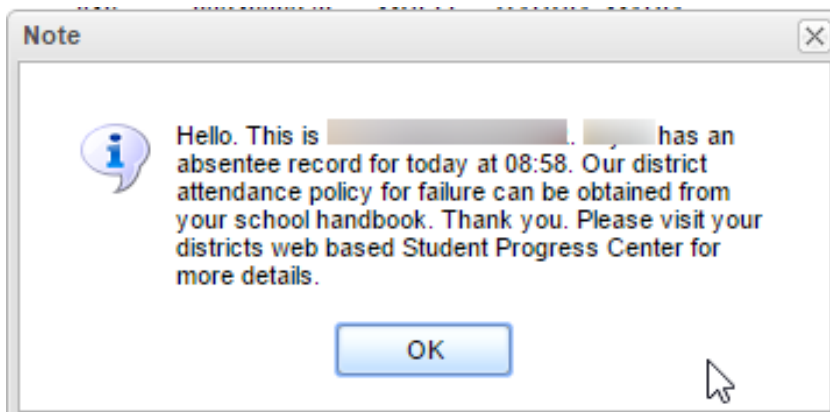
Note

Hello. This is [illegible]. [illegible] has an absentee record for today at 08:58. Our district attendance policy for failure can be obtained from your school handbook. Thank you. Please visit your districts web based Student Progress Center for more details.

OK